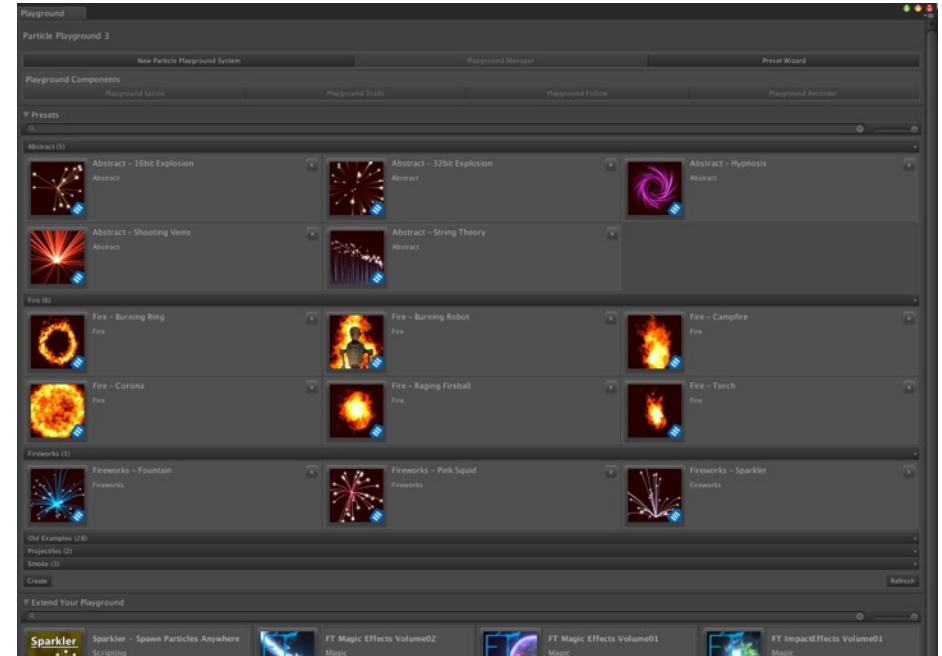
Playground

Particle Playground 3

New Particle Playground System
Playground Manager
Preset Wizard

Playground Components

Playground Spline
Playground Trails
Playground Follow
Playground Recorder

Presets

Abstract (5)

Abstract - 16bit Explosion
Abstract

Abstract - 32bit Explosion
Abstract

Abstract - Hypnosis
Abstract

Abstract - Shooting Veins
Abstract

Abstract - String Theory
Abstract

Fire (6)

Fire - Burning Ring
Fire

Fire - Burning Robot
Fire

Fire - Campfire
Fire

Fire - Corona
Fire

Fire - Raging Fireball
Fire

Fire - Torch
Fire

Fireworks (3)

Fireworks - Fountain
Fireworks

Fireworks - Pink Squid
Fireworks

Fireworks - Sparkler
Fireworks

Old Examples (28)
Projectiles (2)
Smoke (3)

Create
Refresh

Extend Your Playground

Sparkler
Sparkler - Spawn Particles Anywhere
Scripting

FT Magic Effects Volume02
Magic

FT Magic Effects Volume01
Magic

FT ImpactEffects Volume01
Magic